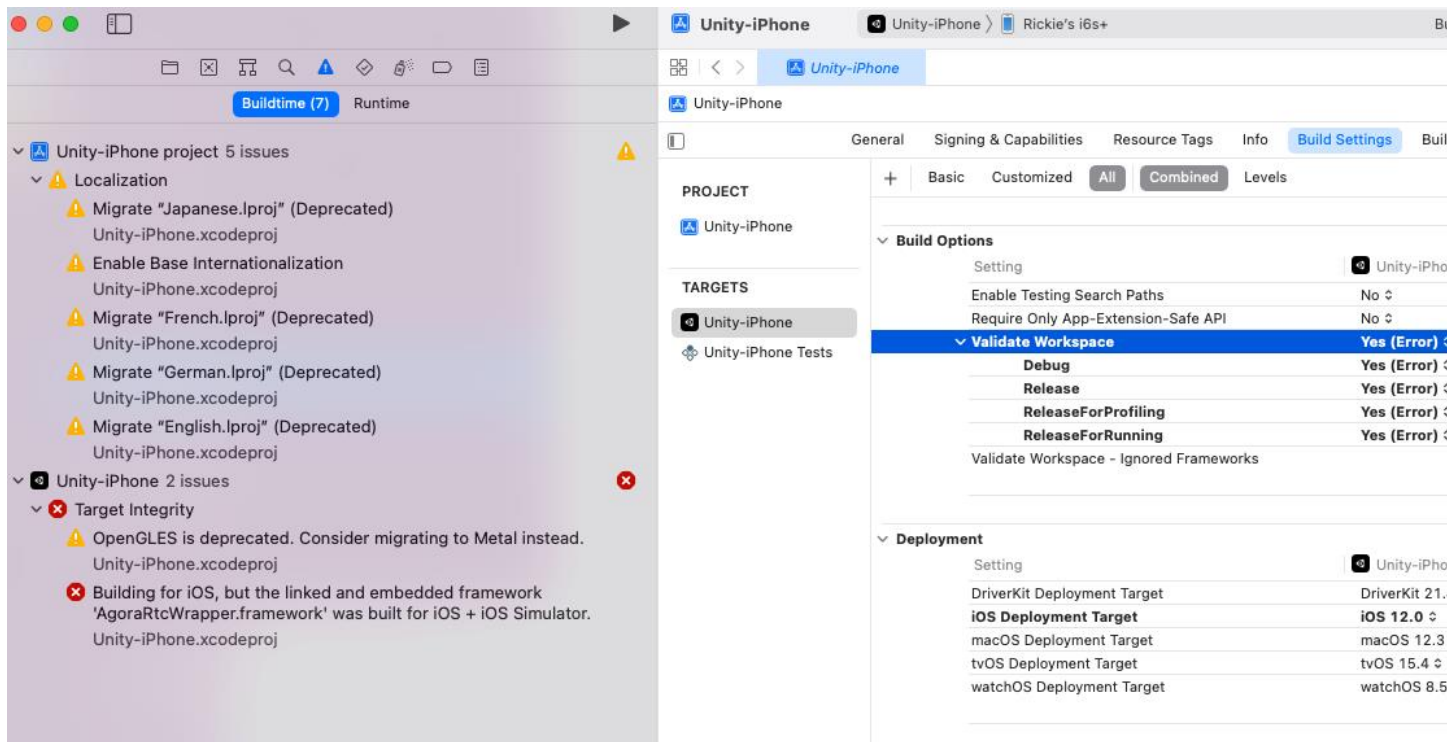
Buildtime (7) Runtime

Unity-iPhone project 5 issues
Localization
Migrate "Japanese.lproj" (Deprecated)
Unity-iPhone.xcodeproj
Enable Base Internationalization
Unity-iPhone.xcodeproj
Migrate "French.lproj" (Deprecated)
Unity-iPhone.xcodeproj
Migrate "German.lproj" (Deprecated)
Unity-iPhone.xcodeproj
Migrate "English.lproj" (Deprecated)
Unity-iPhone.xcodeproj
Unity-iPhone 2 issues
Target Integrity
OpenGLES is deprecated. Consider migrating to Metal instead.
Unity-iPhone.xcodeproj
Building for iOS, but the linked and embedded framework 'AgoraRtcWrapper.framework' was built for iOS + iOS Simulator.
Unity-iPhone.xcodeproj

Unity-iPhone Unity-iPhone 〉 Rickie's i6s+ Bu

Unity-iPhone

Unity-iPhone

General Signing & Capabilities Resource Tags Info Build Settings Buil

PROJECT
Unity-iPhone
TARGETS
Unity-iPhone
Unity-iPhone Tests

+ Basic Customized All Combined Levels

Build Options
| Setting | Unity-iPho |
|---|---|
| Enable Testing Search Paths | No ◇ |
| Require Only App-Extension-Safe API | No ◇ |
| Validate Workspace | Yes (Error) |
| Debug | Yes (Error) |
| Release | Yes (Error) |
| ReleaseForProfiling | Yes (Error) |
| ReleaseForRunning | Yes (Error) |
| Validate Workspace - Ignored Frameworks | |

Deployment
| Setting | Unity-iPho |
|---|---|
| DriverKit Deployment Target | DriverKit 21. |
| iOS Deployment Target | iOS 12.0 ◇ |
| macOS Deployment Target | macOS 12.3 |
| tvOS Deployment Target | tvOS 15.4 ◇ |
| watchOS Deployment Target | watchOS 8.5 |